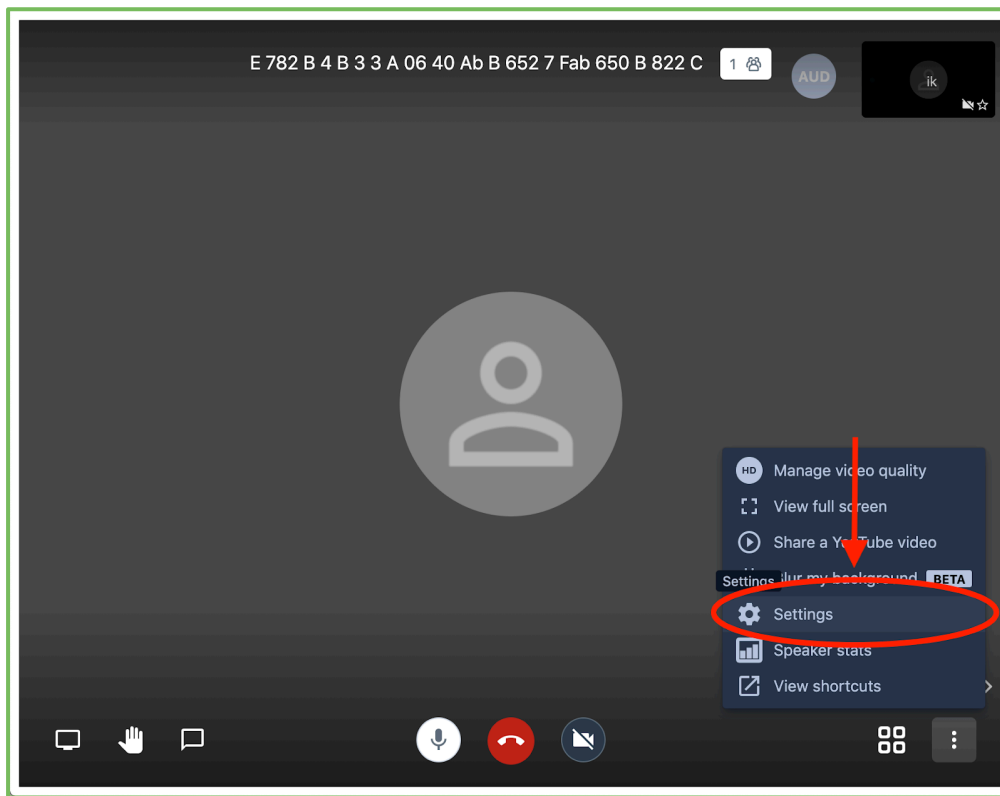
E 782 B 4 B 3 3 A 06 40 Ab B 652 7 Fab 650 B 822 C

1

AUD

ik

HD Manage video quality

View full screen

Share a Yo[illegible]Tube video

Settings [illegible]lur my background BETA

Settings

Speaker stats

View shortcuts